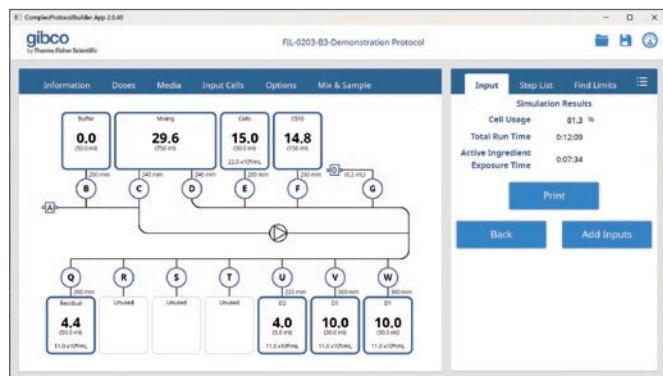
CompleoProtocolBuilder App 2.0.40

gibco
by Thermo Fisher Scientific

FIL-0203-B3-Demonstration Protocol

Information Doses Media Input Cells Options Mix & Sample

Buffer
0.0
(50.0 ml)

Mixing
29.6
(750 ml)

Cells
15.0
(50.0 ml)
22.0 x10⁶/mL

CS10
14.8
(150 ml)

200 mm
240 mm
240 mm
200 mm
200 mm
0
(0.2 mL)

B C D E F G

A

Q R S T U V W

260 mm
220 mm
360 mm
360 mm

Residual
4.4
(50.0 ml)
11.0 x10⁶/mL

Unused

Unused

Unused

D2
4.0
(5.0 ml)
11.0 x10⁶/mL

D1
10.0
(30.0 ml)
11.0 x10⁶/mL

D1
10.0
(30.0 ml)
11.0 x10⁶/mL

Input Step List Find Limits

Simulation Results
Cell Usage 81.3 %
Total Run Time 0:12:09
Active Ingredient Exposure Time 0:07:34

Print

Back

Add Inputs